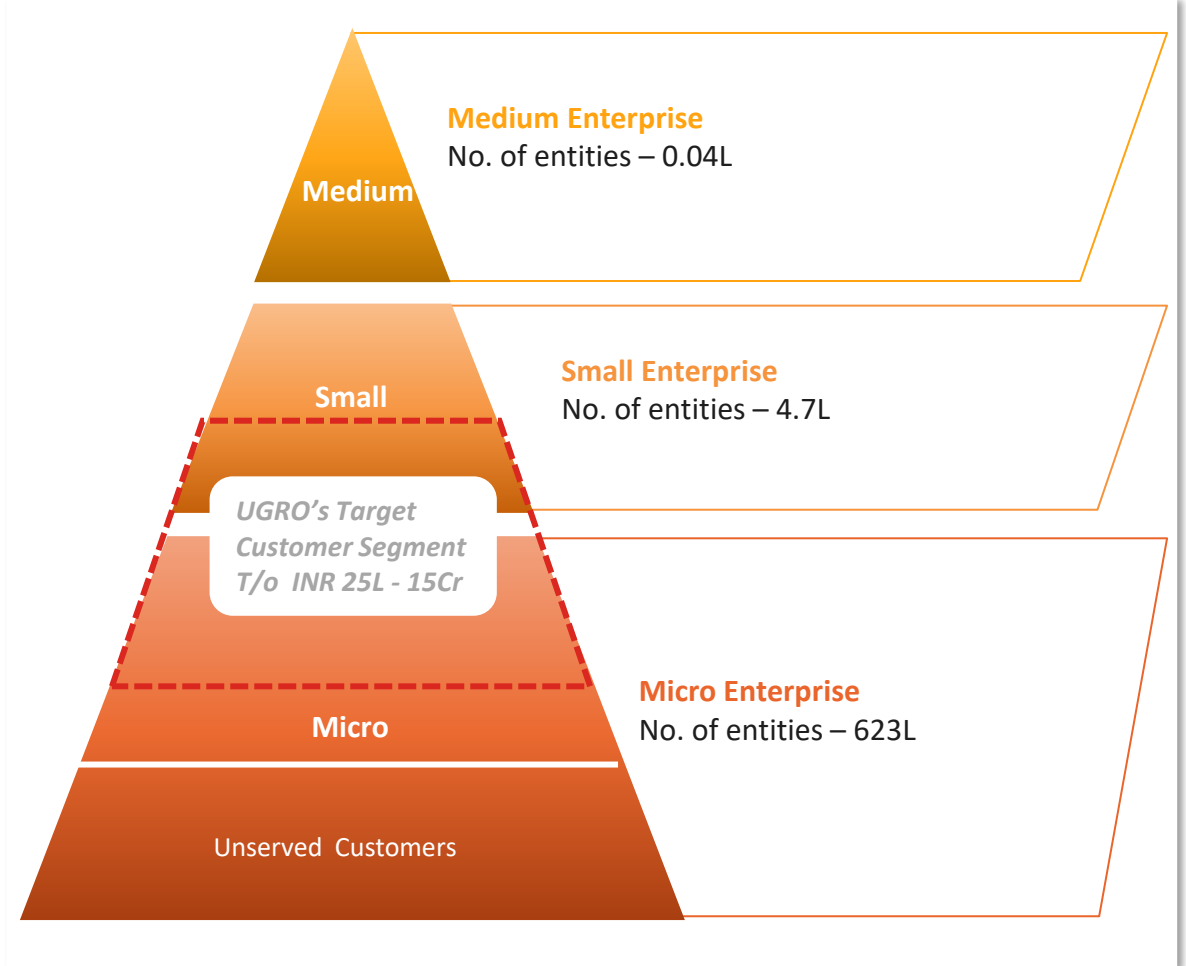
Medium

Medium Enterprise
No. of entities – 0.04L

Small

Small Enterprise
No. of entities – 4.7L

UGRO's Target Customer Segment T/o INR 25L - 15Cr

Micro

Micro Enterprise
No. of entities – 623L

Unserved Customers